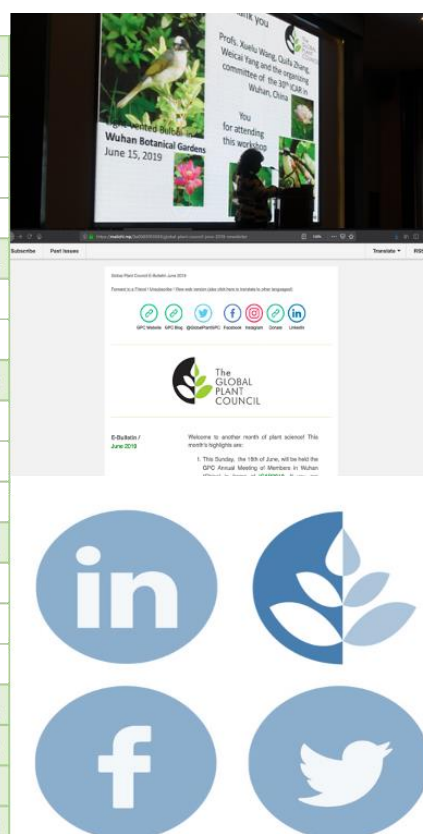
hank you

Profs. Xuelu Wang, Qiufa Zhang, Weicai Yang and the organizing committee of the 30th ICAR in Wuhan, China

You for attending this workshop

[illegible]-vented Bulbul in Wuhan Botanical Gardens June 15, 2019

Subscribe Past Issues

Translate ▾ RSS

Global Plant Council E-Bulletin June 2019

Forward to a Friend / Unsubscribe / View web version (also click here to translate to other languages!)

GPC Website GPC Blog @GlobalPlantGPC Facebook Instagram Donate LinkedIn

The GLOBAL PLANT COUNCIL

E-Bulletin / June 2019

Welcome to another month of plant science! This month's highlights are:

1. This Sunday, the 16th of June, will be held the GPC Annual Meeting of Members in Wuhan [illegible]